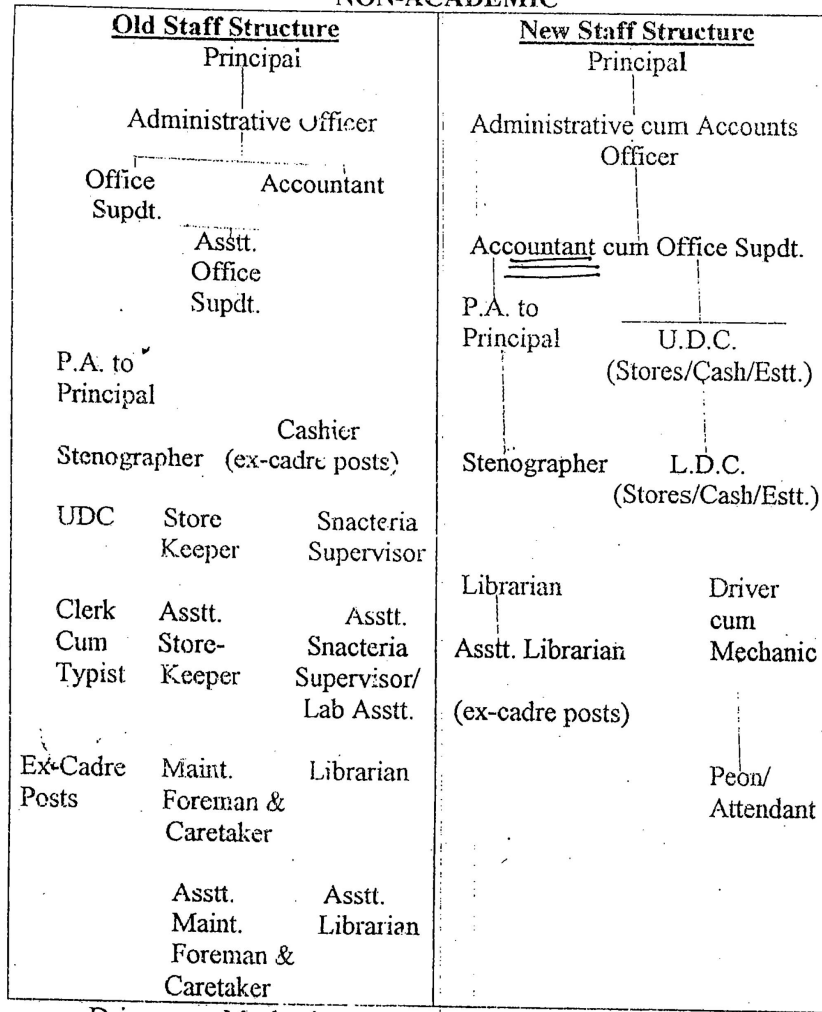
NON-ACADEMIC

Old Staff Structure

Principai

Administrative Ufficer

Office Supdt.

Accountant

Asstt. Office Supdt.

P.A. to Principal

Stenographer

Cashier (ex-cadre posts)

UDC

Store Keeper

Snacteria Supervisor

Clerk Cum Typist

Asstt. Store-Keeper

Asstt. Snacteria Supervisor/ Lab Asstt.

Ex-Cadre Posts

Maint. Foreman & Caretaker

Librarian

Asstt. Maint. Foreman & Caretaker

Asstt. Librarian

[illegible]

New Staff Structure

Principal

Administrative cum Accounts Officer

Accountant cum Office Supdt.

P.A. to Principal

U.D.C. (Stores/Cash/Estt.)

Stenographer

L.D.C. (Stores/Cash/Estt.)

Librarian

Asstt. Librarian

(ex-cadre posts)

Driver cum Mechanic

Peon/ Attendant